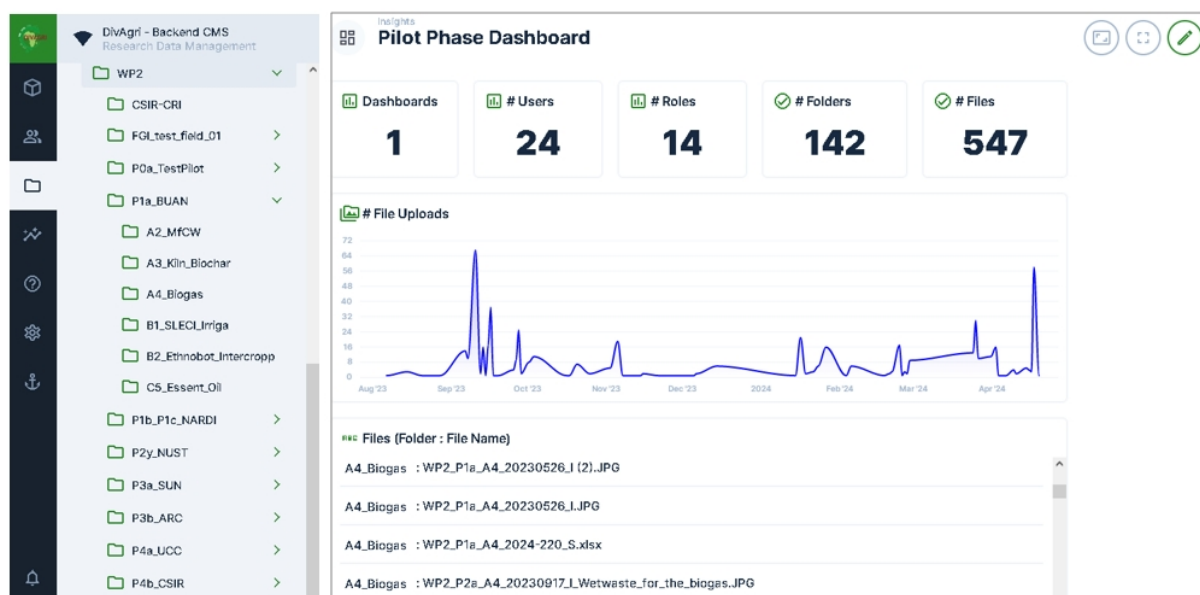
DivAgri - Backend CMS
Research Data Management

WP2
CSIR-CRI
FGI_test_field_01
P0a_TestPilot
P1a_BUAN
A2_MfCW
A3_Kiln_Biochar
A4_Biogas
B1_SLECI_Irriga
B2_Ethnobot_Intercropp
C5_Essent_Oil
P1b_P1c_NARDI
P2y_NUST
P3a_SUN
P3b_ARC
P4a_UCC
P4b_CSIR

Insights
Pilot Phase Dashboard

| Dashboards | # Users | # Roles | # Folders | # Files |
|---|---|---|---|---|
| 1 | 24 | 14 | 142 | 547 |

# File Uploads
72
64
56
48
40
32
24
16
8
0
Aug '23 Sep '23 Oct '23 Nov '23 Dec '23 2024 Feb '24 Mar '24 Apr '24

Files (Folder : File Name)
A4_Biogas : WP2_P1a_A4_20230526_I (2).JPG
A4_Biogas : WP2_P1a_A4_20230526_I.JPG
A4_Biogas : WP2_P1a_A4_2024-220_S.xlsx
A4_Biogas : WP2_P2a_A4_20230917_I_Wetwaste_for_the_biogas.JPG